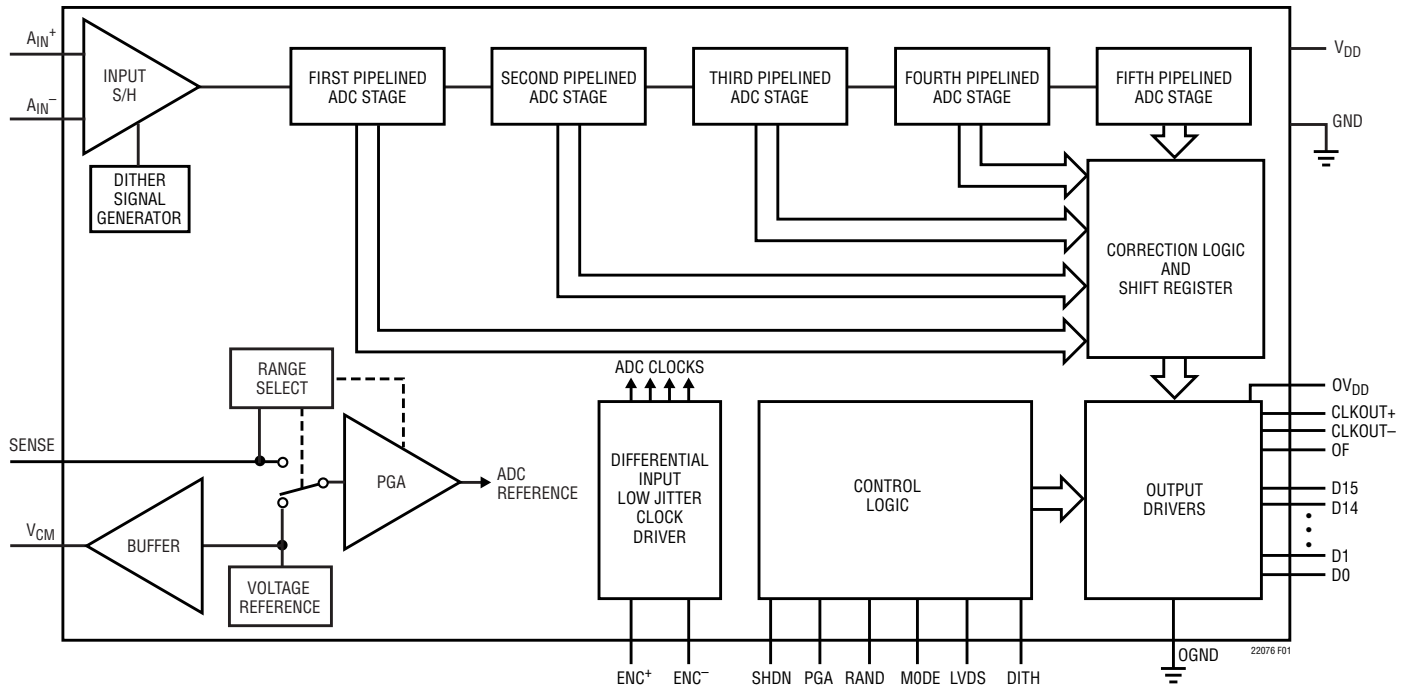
$A_{IN}^+$

$A_{IN}^-$

INPUT S/H

DITHER SIGNAL GENERATOR

FIRST PIPELINED ADC STAGE

SECOND PIPELINED ADC STAGE

THIRD PIPELINED ADC STAGE

FOURTH PIPELINED ADC STAGE

FIFTH PIPELINED ADC STAGE

$V_{DD}$

GND

CORRECTION LOGIC AND SHIFT REGISTER

RANGE SELECT

ADC CLOCKS

SENSE

PGA

ADC REFERENCE

$V_{CM}$

BUFFER

VOLTAGE REFERENCE

DIFFERENTIAL INPUT LOW JITTER CLOCK DRIVER

CONTROL LOGIC

OUTPUT DRIVERS

$OV_{DD}$

CLKOUT+

CLKOUT–

OF

D15

D14

D1

D0

OGND

22076 F01

$ENC^+$

$ENC^-$

SHDN

PGA

RAND

MODE

LVDS

DITH